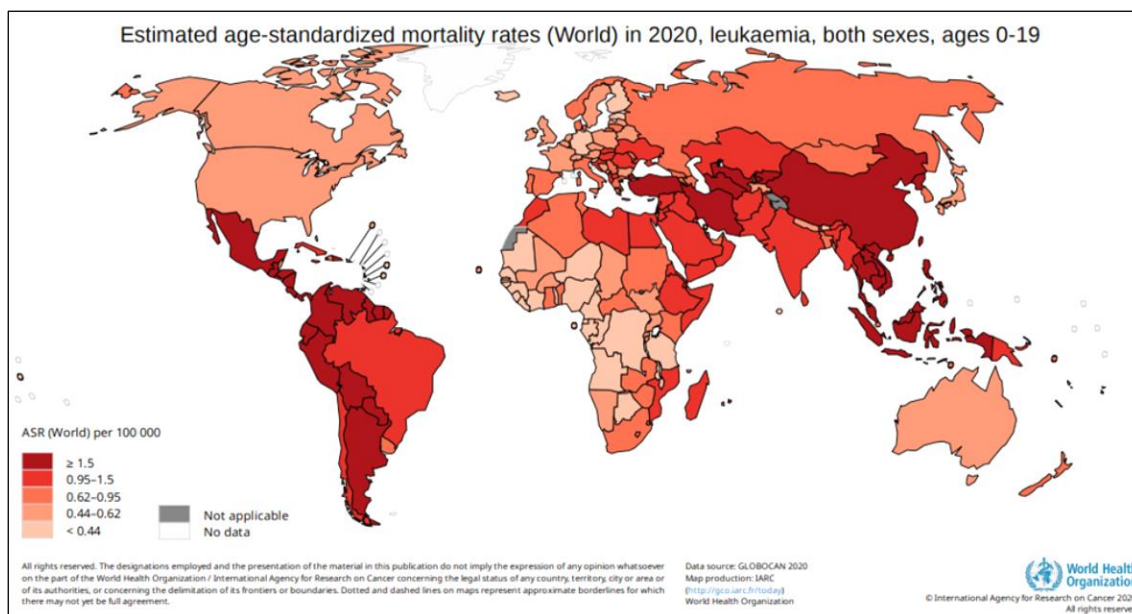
Estimated age-standardized mortality rates (World) in 2020, leukaemia, both sexes, ages 0-19

ASR (World) per 100 000

≥ 1.5
0.95–1.5
0.62–0.95
0.44–0.62
< 0.44

Not applicable
No data

All rights reserved. The designations employed and the presentation of the material in this publication do not imply the expression of any opinion whatsoever on the part of the World Health Organization / International Agency for Research on Cancer concerning the legal status of any country, territory, city or area or of its authorities, or concerning the delimitation of its frontiers or boundaries. Dotted and dashed lines on maps represent approximate borderlines for which there may not yet be full agreement.

Data source: GLOBOCAN 2020
Map production: IARC
(http://gco.iarc.fr/today)
World Health Organization

World Health Organization

© International Agency for Research on Cancer 202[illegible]
All rights reserve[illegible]